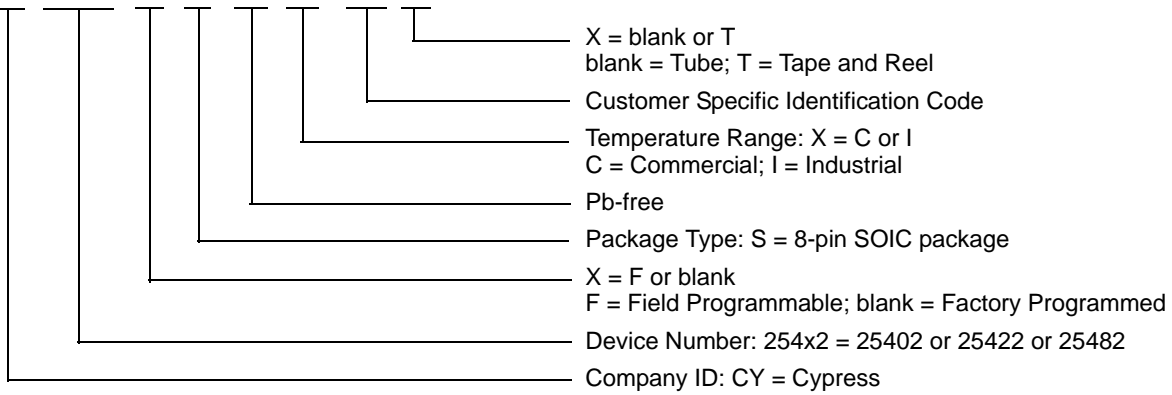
X = blank or T
blank = Tube; T = Tape and Reel

Customer Specific Identification Code

Temperature Range: X = C or I
C = Commercial; I = Industrial

Pb-free

Package Type: S = 8-pin SOIC package

X = F or blank
F = Field Programmable; blank = Factory Programmed

Device Number: 254x2 = 25402 or 25422 or 25482

Company ID: CY = Cypress